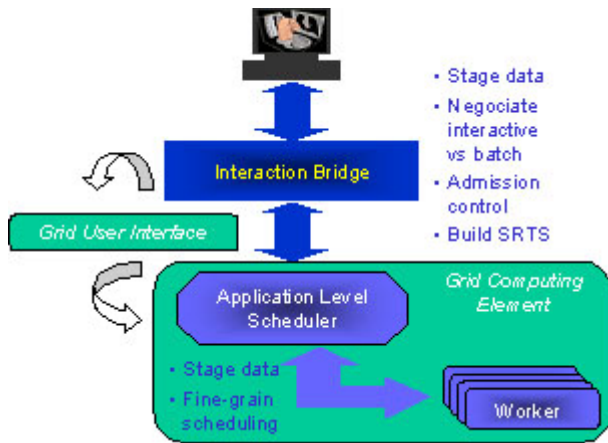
• Stage data
• Negociate interactive vs batch
• Admission control
• Build SRTS

Interaction Bridge

Grid User Interface

Grid Computing Element

Application Level Scheduler

• Stage data
• Fine-grain scheduling

Worker